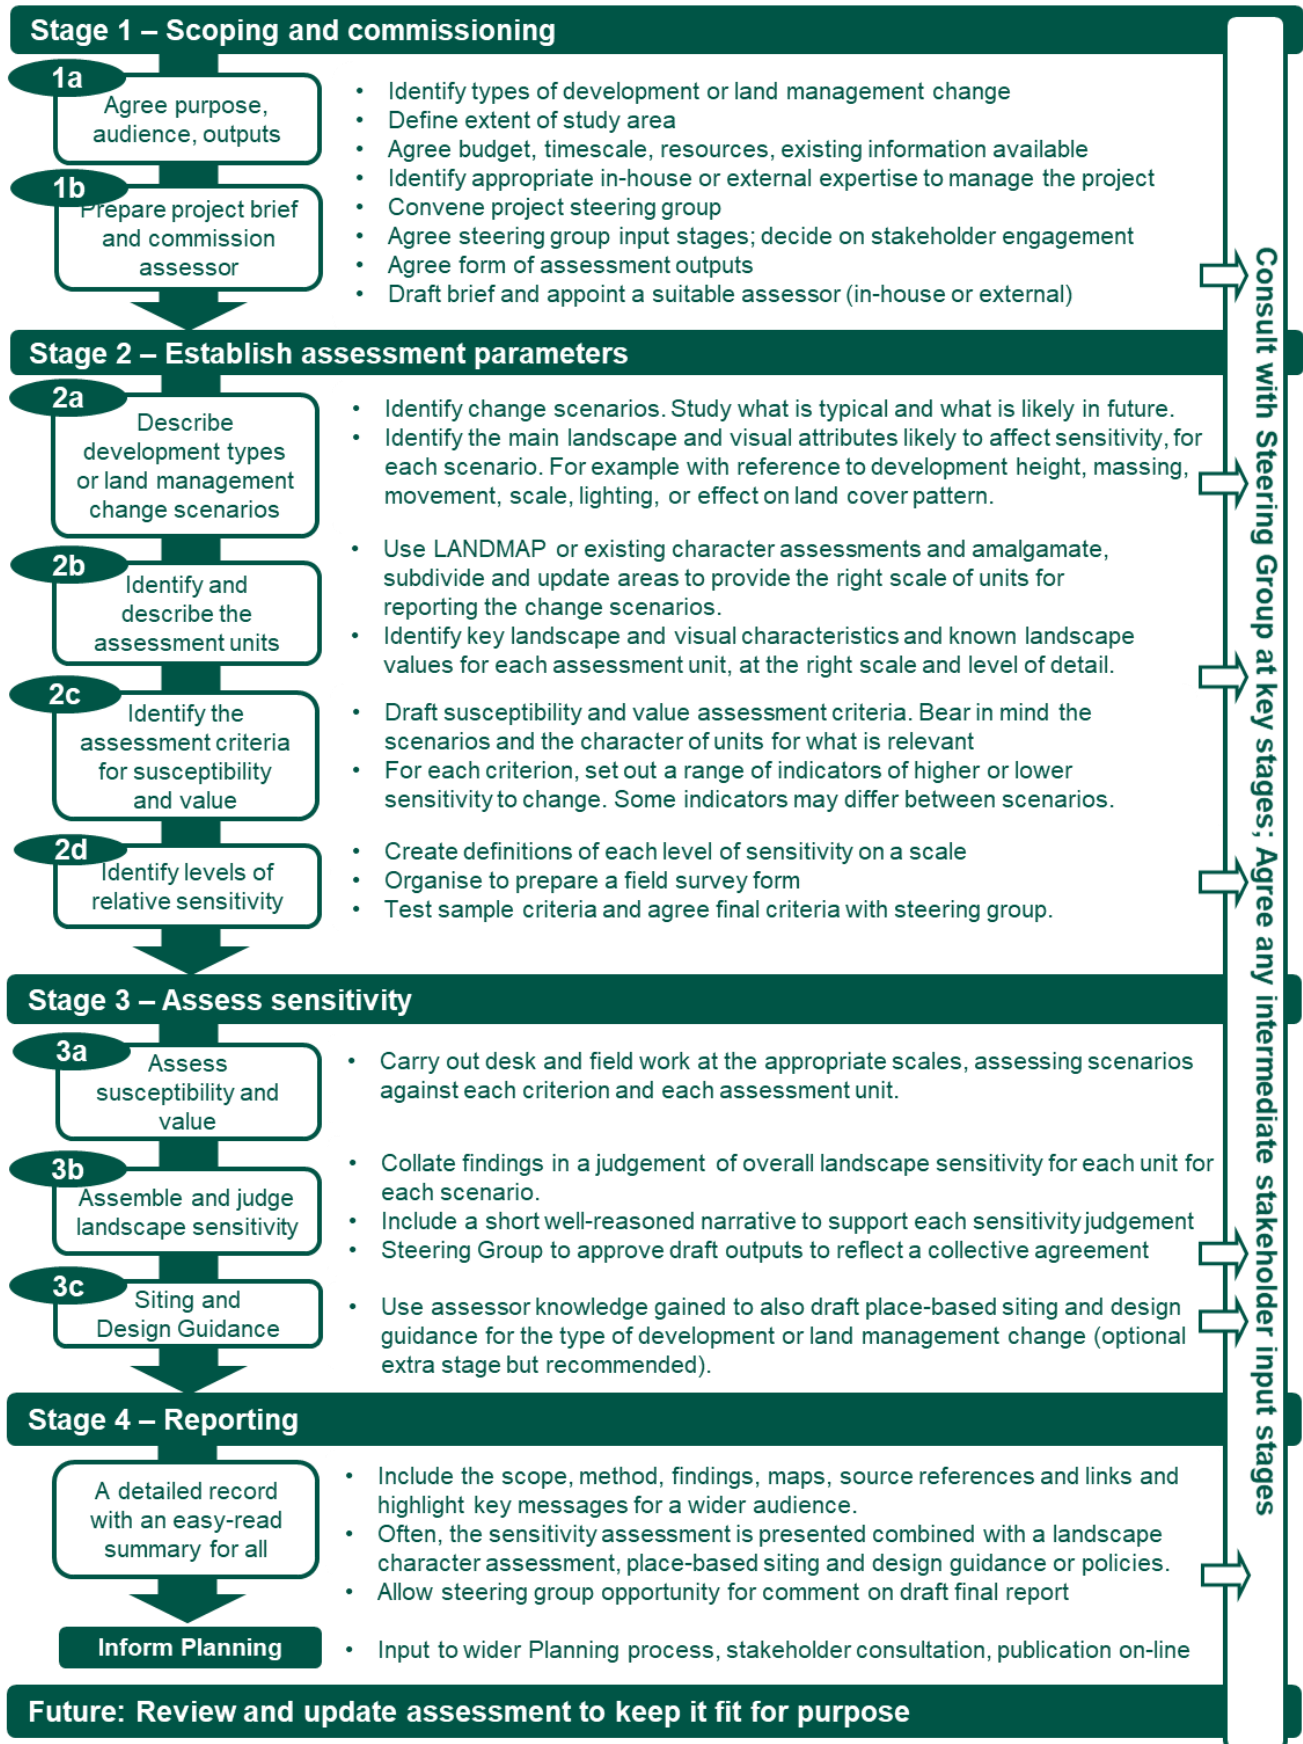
Stage 1 – Scoping and commissioning

1a
Agree purpose, audience, outputs

1b
Prepare project brief and commission assessor

- Identify types of development or land management change
- Define extent of study area
- Agree budget, timescale, resources, existing information available
- Identify appropriate in-house or external expertise to manage the project
- Convene project steering group
- Agree steering group input stages; decide on stakeholder engagement
- Agree form of assessment outputs
- Draft brief and appoint a suitable assessor (in-house or external)

Stage 2 – Establish assessment parameters

2a
Describe development types or land management change scenarios

- Identify change scenarios. Study what is typical and what is likely in future.
- Identify the main landscape and visual attributes likely to affect sensitivity, for each scenario. For example with reference to development height, massing, movement, scale, lighting, or effect on land cover pattern.

2b
Identify and describe the assessment units

- Use LANDMAP or existing character assessments and amalgamate, subdivide and update areas to provide the right scale of units for reporting the change scenarios.
- Identify key landscape and visual characteristics and known landscape values for each assessment unit, at the right scale and level of detail.

2c
Identify the assessment criteria for susceptibility and value

- Draft susceptibility and value assessment criteria. Bear in mind the scenarios and the character of units for what is relevant
- For each criterion, set out a range of indicators of higher or lower sensitivity to change. Some indicators may differ between scenarios.

2d
Identify levels of relative sensitivity

- Create definitions of each level of sensitivity on a scale
- Organise to prepare a field survey form
- Test sample criteria and agree final criteria with steering group.

Stage 3 – Assess sensitivity

3a
Assess susceptibility and value

- Carry out desk and field work at the appropriate scales, assessing scenarios against each criterion and each assessment unit.

3b
Assemble and judge landscape sensitivity

- Collate findings in a judgement of overall landscape sensitivity for each unit for each scenario.
- Include a short well-reasoned narrative to support each sensitivity judgement
- Steering Group to approve draft outputs to reflect a collective agreement

3c
Siting and Design Guidance

- Use assessor knowledge gained to also draft place-based siting and design guidance for the type of development or land management change (optional extra stage but recommended).

Stage 4 – Reporting

A detailed record with an easy-read summary for all

- Include the scope, method, findings, maps, source references and links and highlight key messages for a wider audience.
- Often, the sensitivity assessment is presented combined with a landscape character assessment, place-based siting and design guidance or policies.
- Allow steering group opportunity for comment on draft final report

Inform Planning

- Input to wider Planning process, stakeholder consultation, publication on-line

Future: Review and update assessment to keep it fit for purpose

Consult with Steering Group at key stages; Agree any intermediate stakeholder input stages